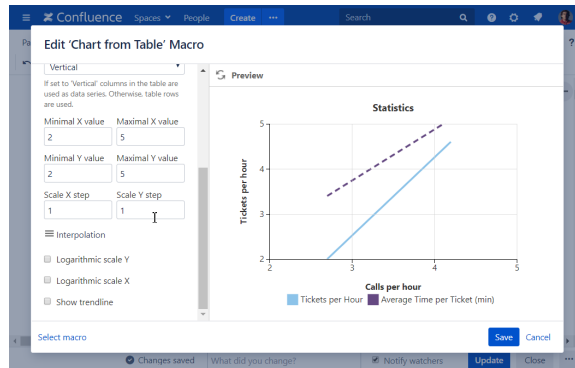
Confluence Spaces People Create Search

Pa

Edit 'Chart from Table' Macro

Vertical

If set to 'Vertical' columns in the table are used as data series. Otherwise, table rows are used.

Minimal X value
2

Maximal X value
5

Minimal Y value
2

Maximal Y value
5

Scale X step
1

Scale Y step
1

Interpolation

Logarithmic scale Y

Logarithmic scale X

Show trendline

Preview

Statistics

Tickets per hour

5
4
3
2

2 3 4 5

Calls per hour

Tickets per Hour Average Time per Ticket (min)

Select macro

Save Cancel

Changes saved What did you change? Notify watchers Update Close